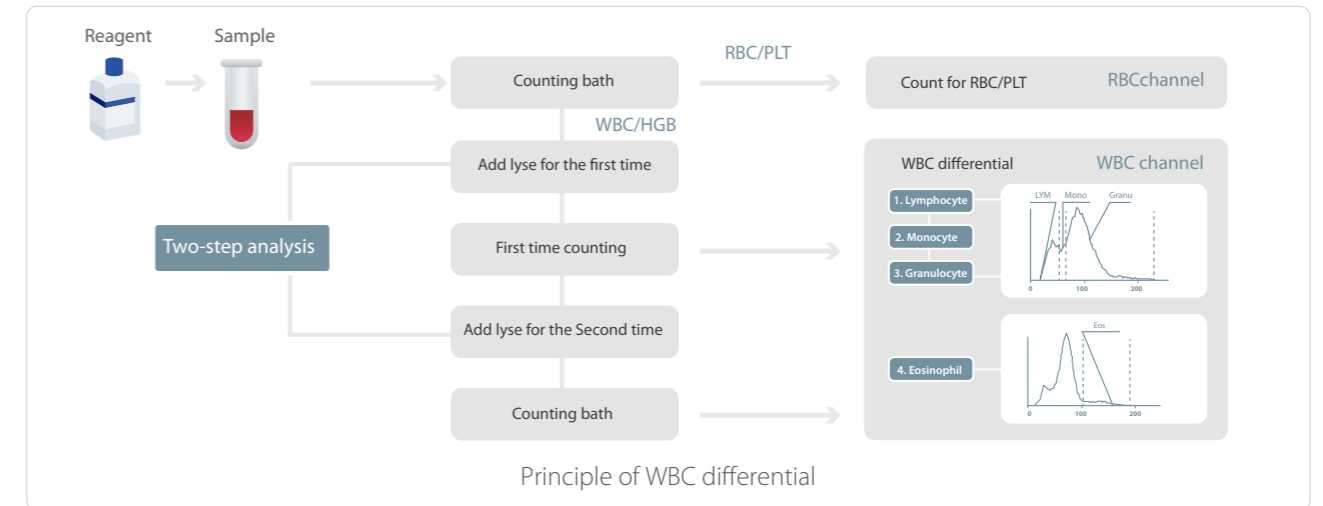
Reagent

Sample

Counting bath

RBC/PLT

Count for RBC/PLT

RBCchannel

WBC/HGB

Add lyse for the first time

WBC differential

WBC channel

Two-step analysis

First time counting

1. Lymphocyte

2. Monocyte

3. Granulocyte

LYM

Mono

Granu

0

100

200

Add lyse for the Second time

Eos

4. Eosinophil

0

100

200

Counting bath

Principle of WBC differential